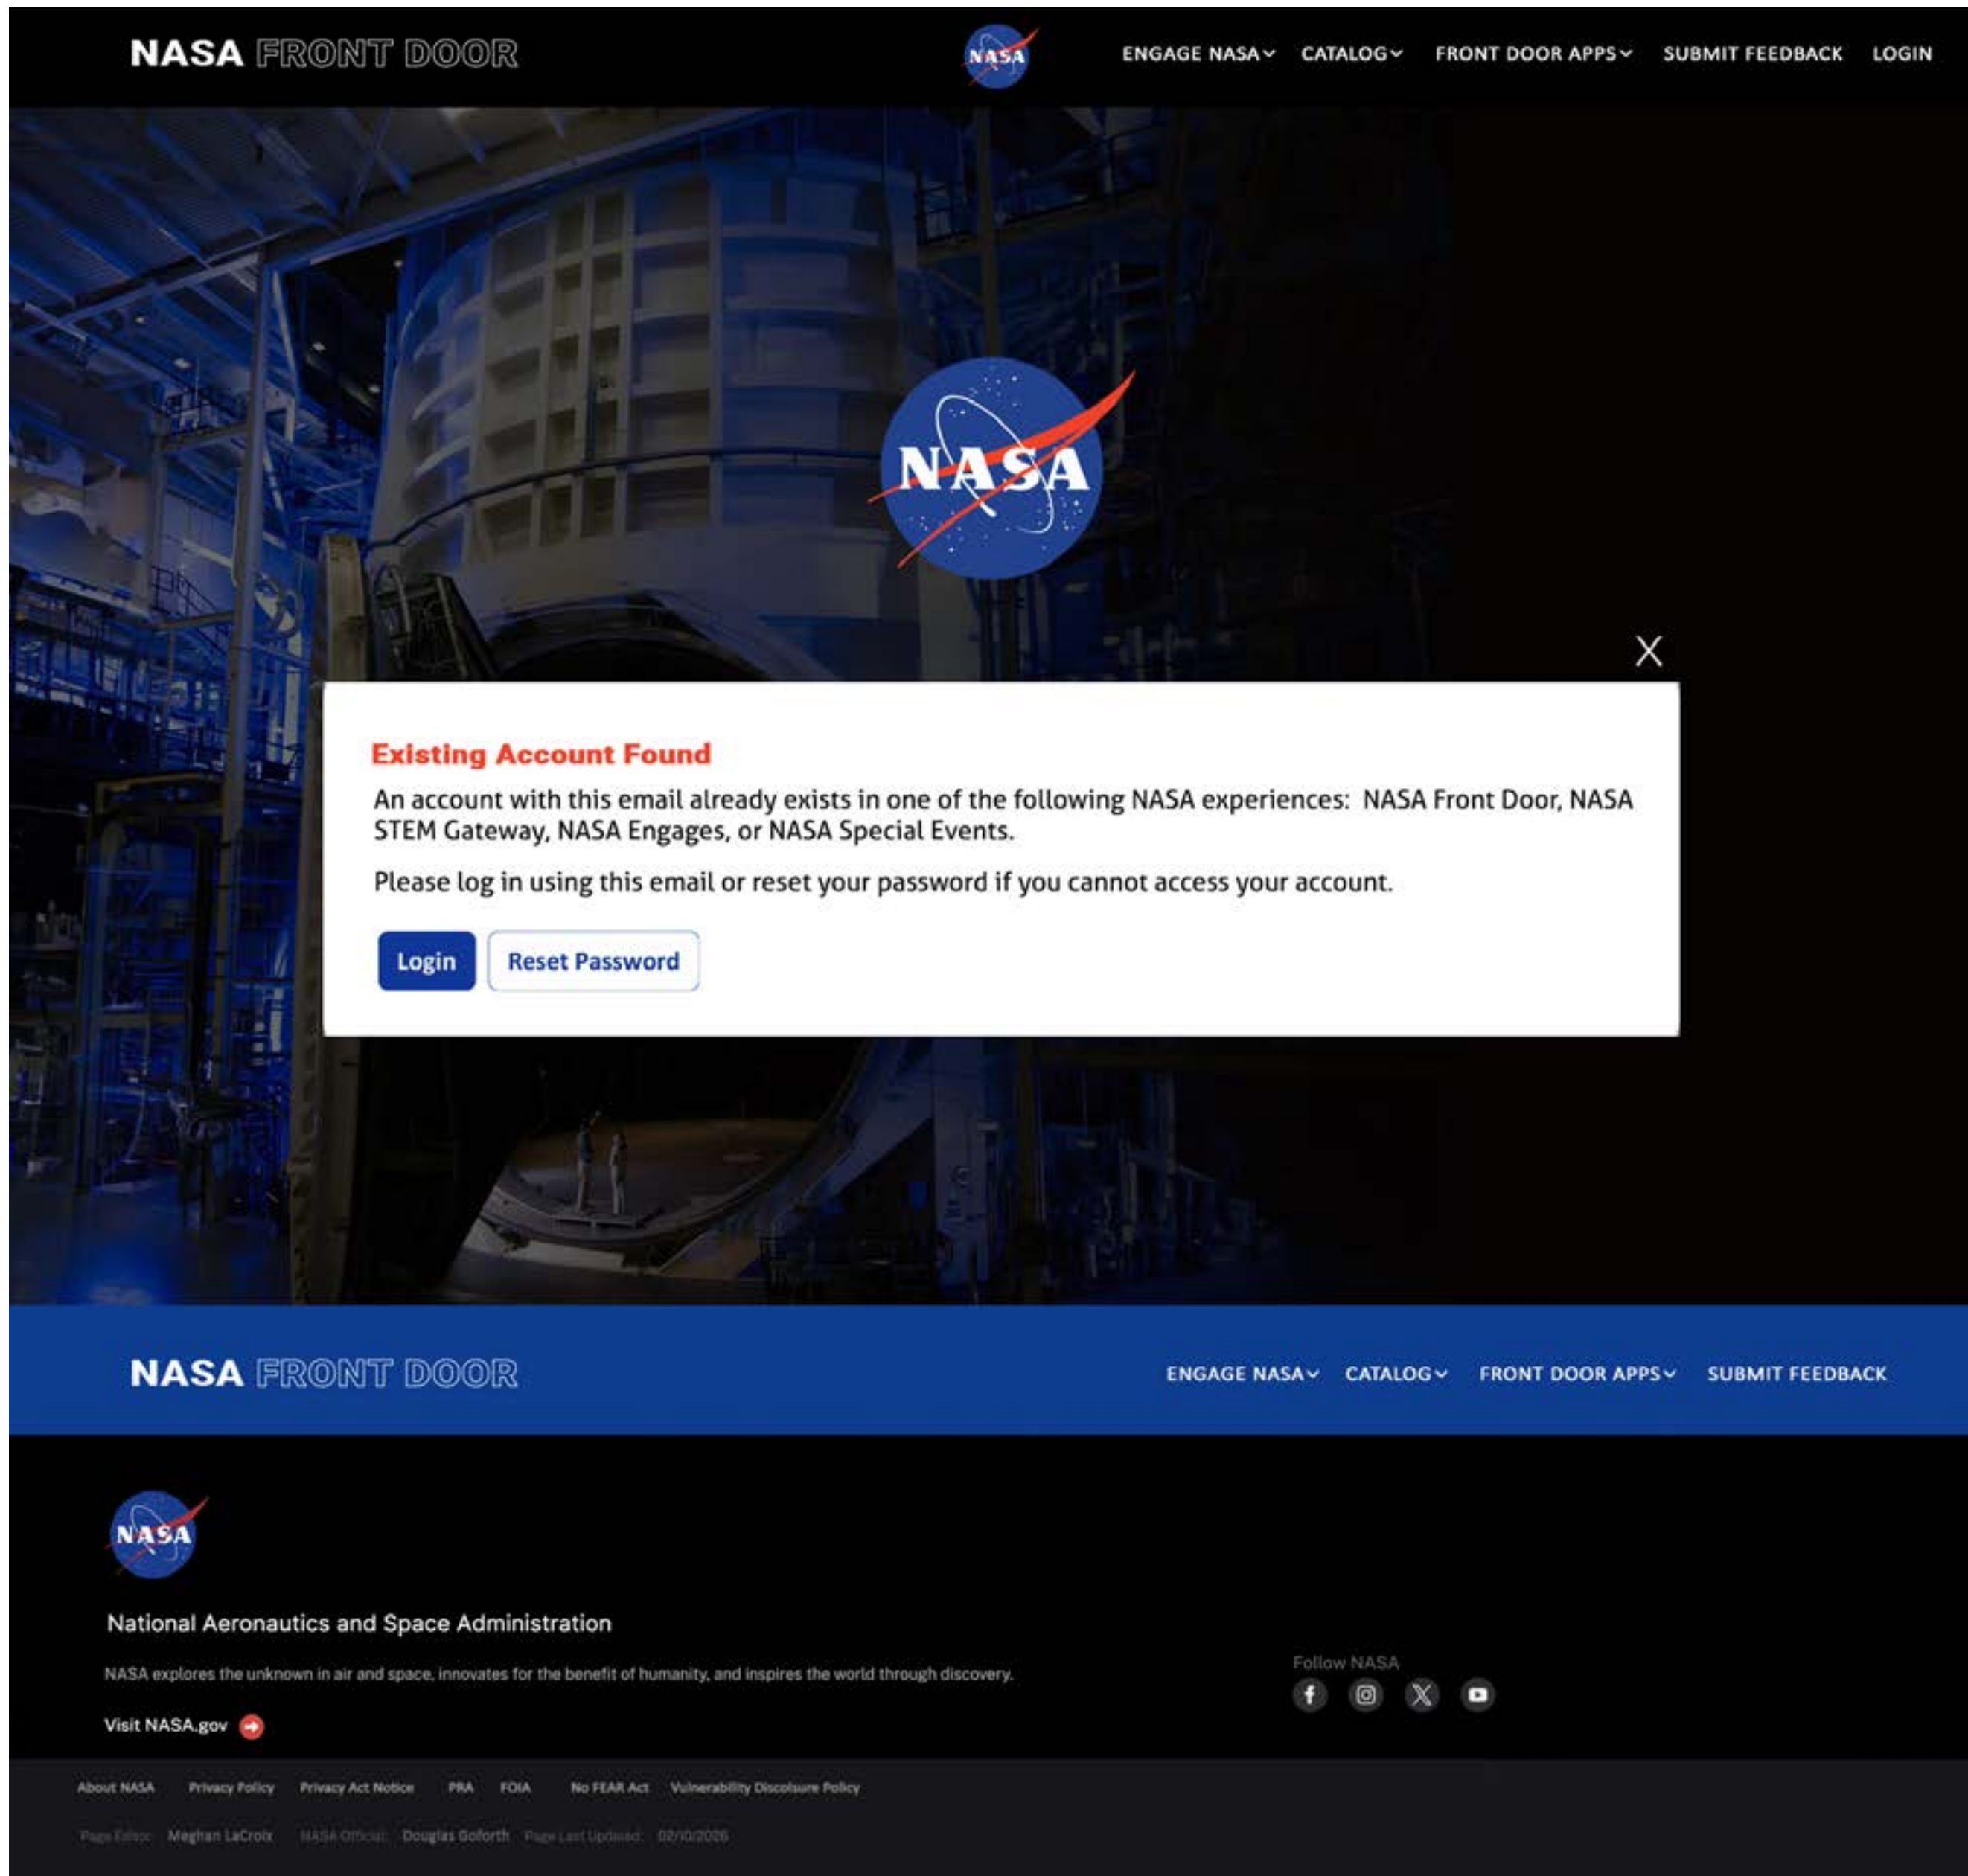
NASA FRONT DOOR

NASA

ENGAGE NASA CATALOG FRONT DOOR APPS SUBMIT FEEDBACK LOGIN

NASA

X

Existing Account Found

An account with this email already exists in one of the following NASA experiences: NASA Front Door, NASA STEM Gateway, NASA Engages, or NASA Special Events.

Please log in using this email or reset your password if you cannot access your account.

Login Reset Password

NASA FRONT DOOR

ENGAGE NASA CATALOG FRONT DOOR APPS SUBMIT FEEDBACK

NASA

National Aeronautics and Space Administration

NASA explores the unknown in air and space, innovates for the benefit of humanity, and inspires the world through discovery.

Visit NASA.gov

Follow NASA

About NASA Privacy Policy Privacy Act Notice PRA FOIA No FEAR Act Vulnerability Disclosure Policy

Page Editor: Meghan LaCroix NASA Official: Douglas Goforth Page Last Updated: 02/10/2026